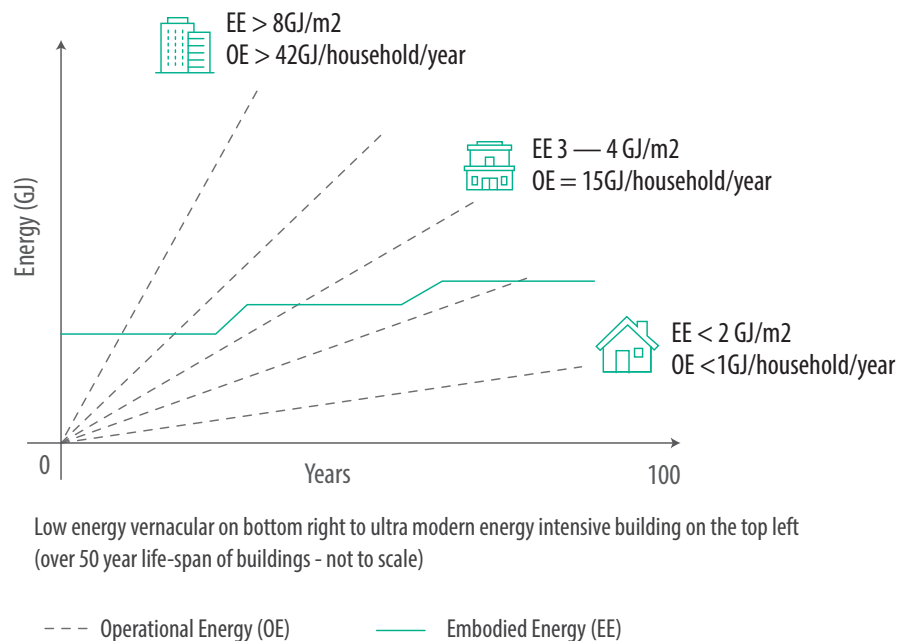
EE > 8GJ/m2
OE > 42GJ/household/year

EE 3 — 4 GJ/m2
OE = 15GJ/household/year

EE < 2 GJ/m2
OE <1GJ/household/year

Energy (GJ)

0

Years

100

Low energy vernacular on bottom right to ultra modern energy intensive building on the top left (over 50 year life-span of buildings - not to scale)

Operational Energy (OE)

Embodied Energy (EE)